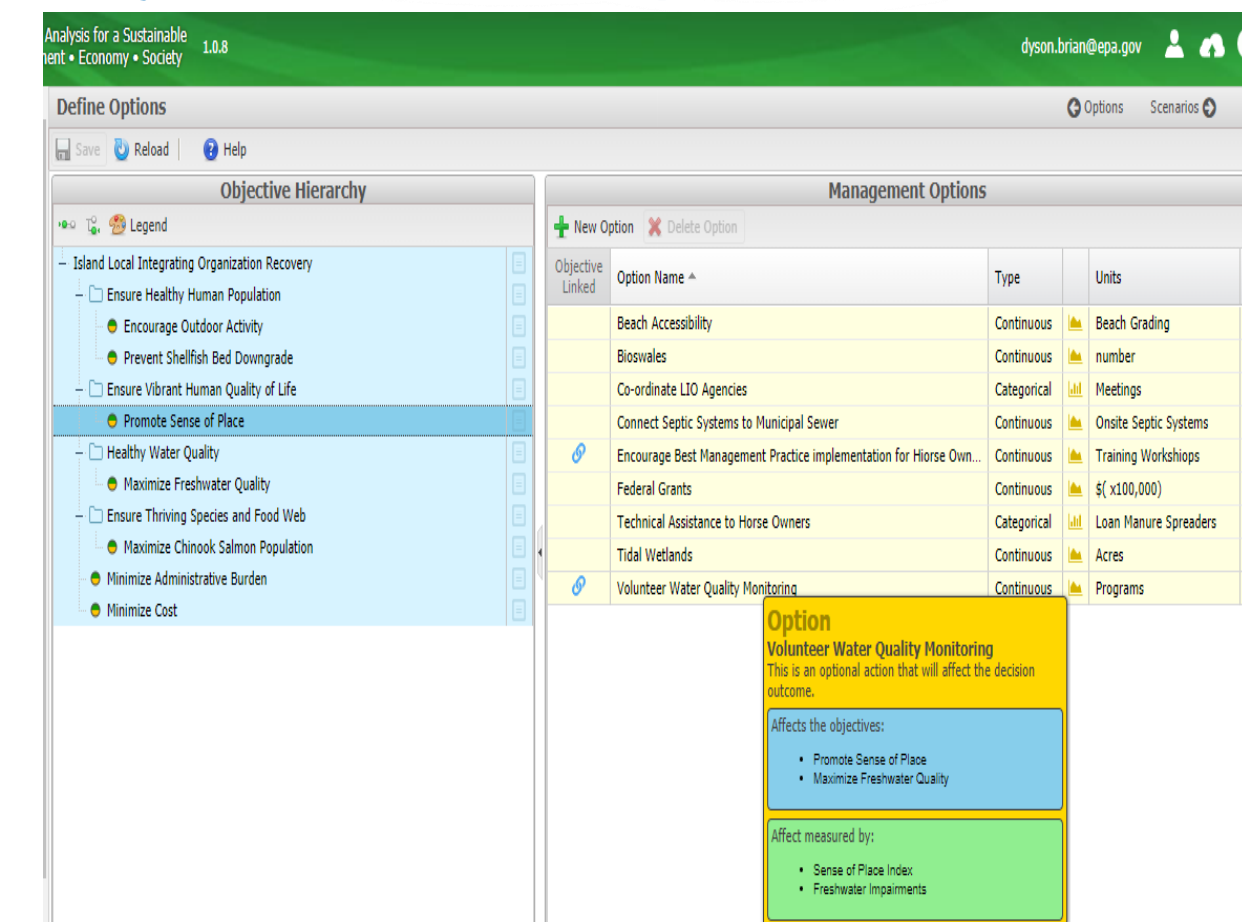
Analysis for a Sustainable
nent • Economy • Society 1.0.8

dyson.brian@epa.gov

Define Options

Options Scenarios

Save Reload Help

Objective Hierarchy

Legend

- Island Local Integrating Organization Recovery
- Ensure Healthy Human Population
Encourage Outdoor Activity
Prevent Shellfish Bed Downgrade
- Ensure Vibrant Human Quality of Life
Promote Sense of Place
- Healthy Water Quality
Maximize Freshwater Quality
- Ensure Thriving Species and Food Web
Maximize Chinook Salmon Population
Minimize Administrative Burden
Minimize Cost

Management Options

New Option Delete Option

| Objective Linked | Option Name | Type | | Units |
|---|---|---|---|---|
| | Beach Accessibility | Continuous | | Beach Grading |
| | Bioswales | Continuous | | number |
| | Co-ordinate LIO Agencies | Categorical | | Meetings |
| | Connect Septic Systems to Municipal Sewer | Continuous | | Onsite Septic Systems |
| | Encourage Best Management Practice implementation for Hiorse Own... | Continuous | | Training Workshiops |
| | Federal Grants | Continuous | | $( x100,000) |
| | Technical Assistance to Horse Owners | Categorical | | Loan Manure Spreaders |
| | Tidal Wetlands | Continuous | | Acres |
| | Volunteer Water Quality Monitoring | Continuous | | Programs |

Option
Volunteer Water Quality Monitoring
This is an optional action that will affect the decision outcome.

Affects the objectives:
• Promote Sense of Place
• Maximize Freshwater Quality

Affect measured by:
• Sense of Place Index
• Freshwater Impairments